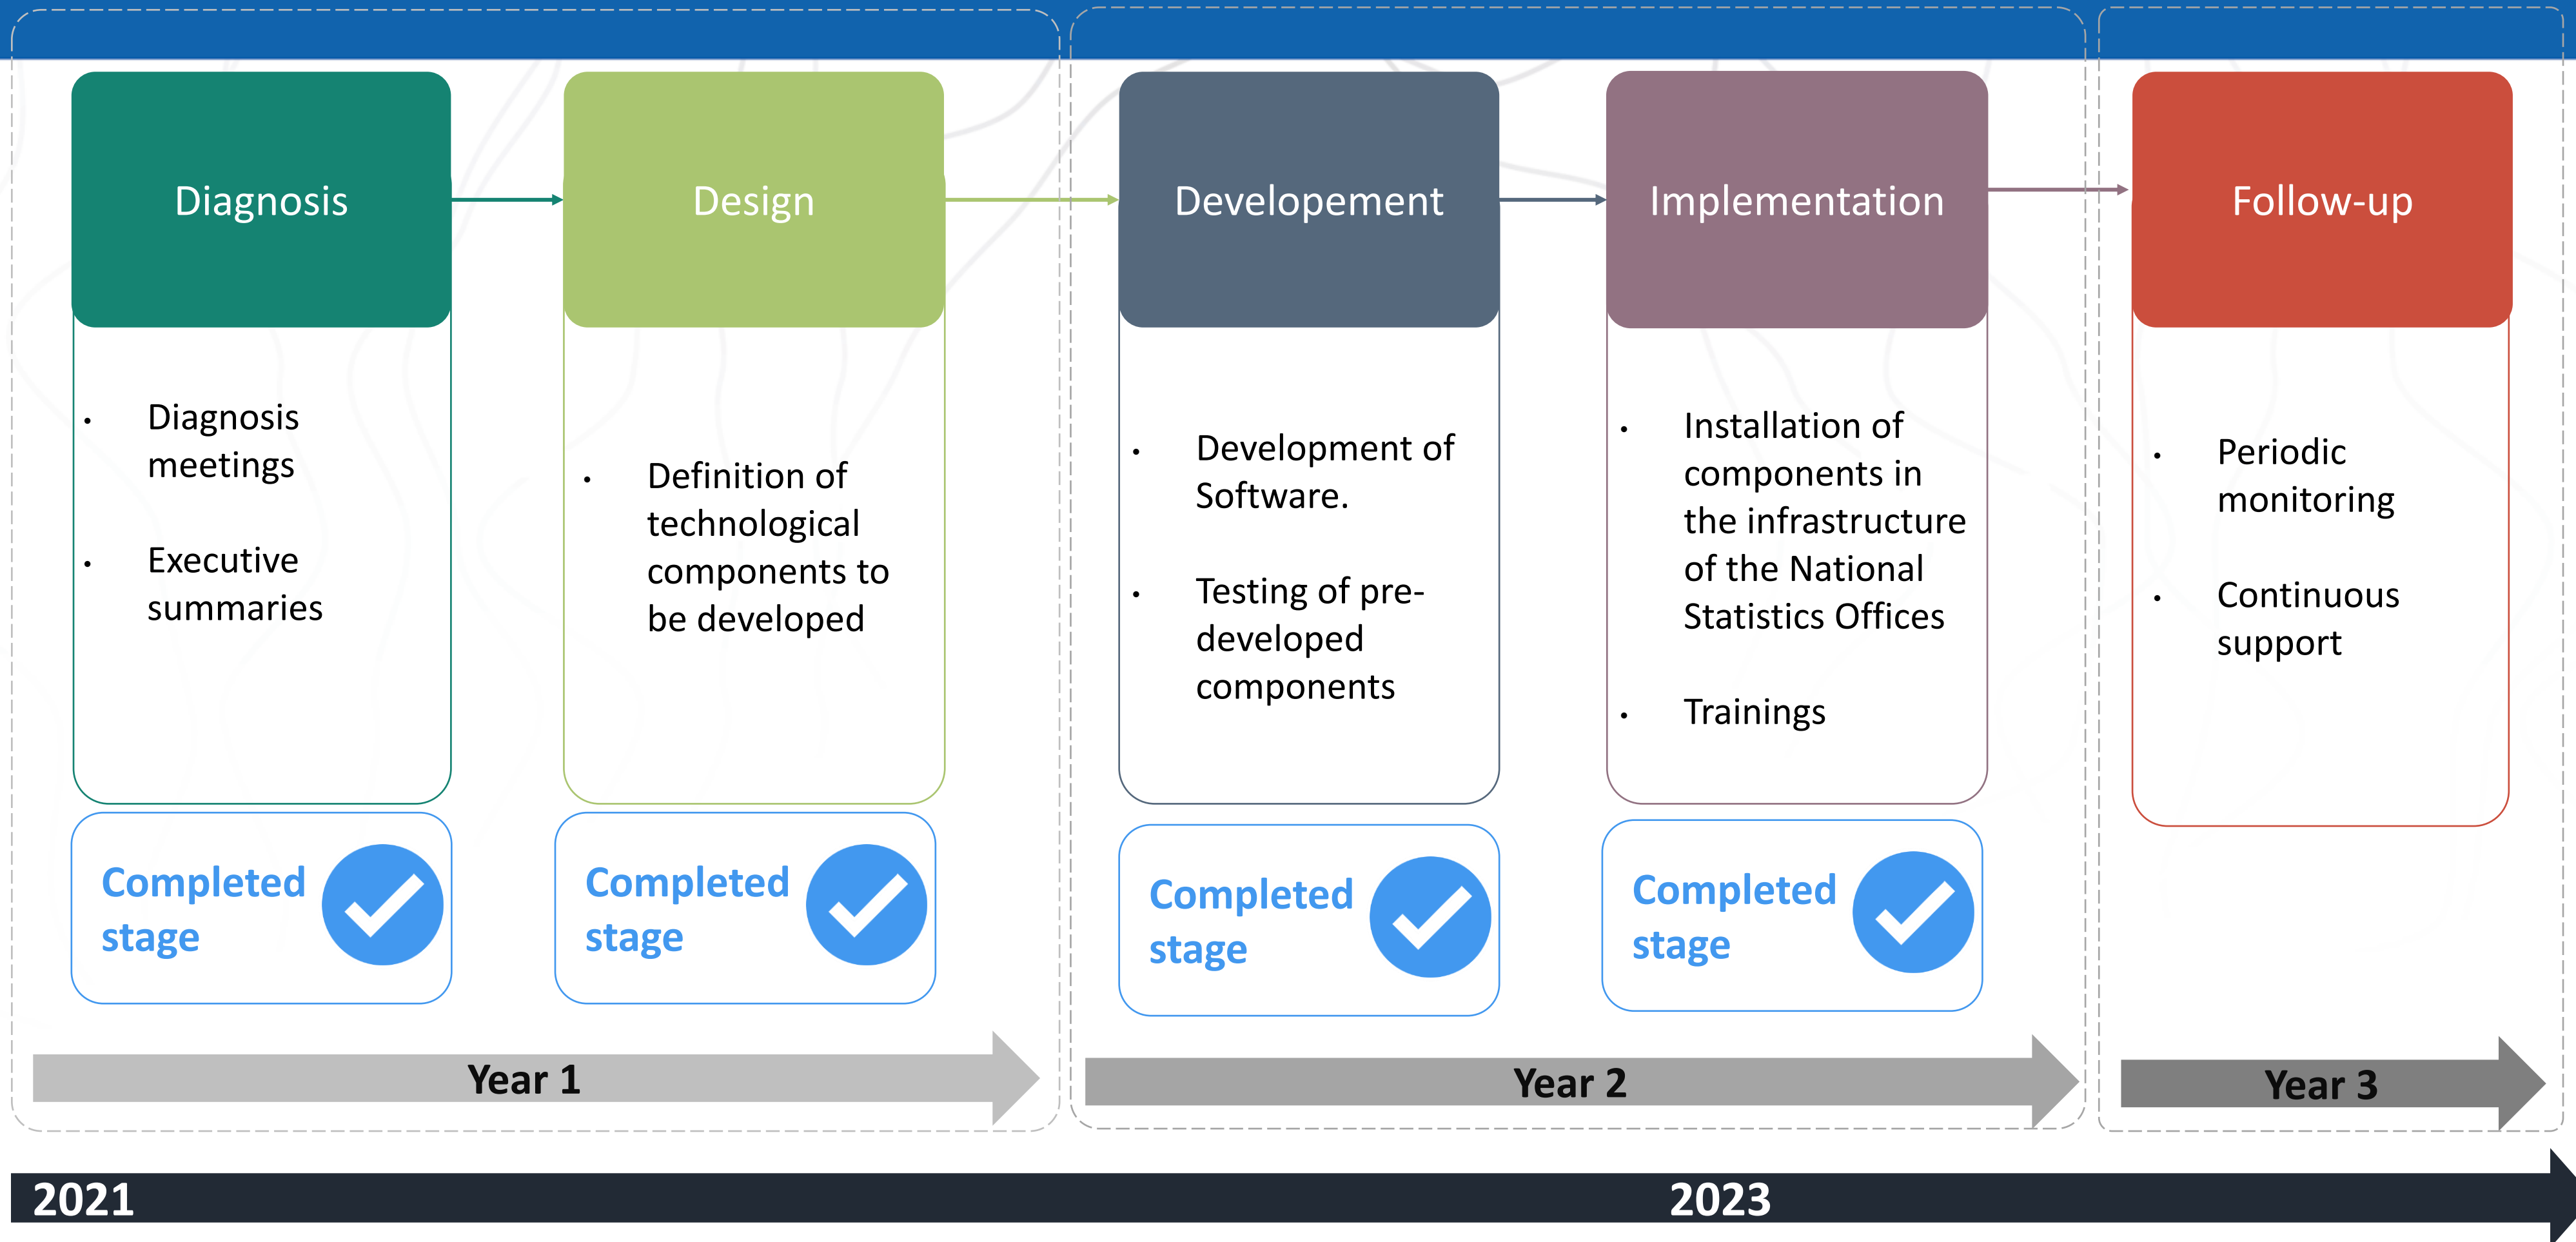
Diagnosis

- Diagnosis meetings
- Executive summaries

Completed stage

Design

- Definition of technological components to be developed

Completed stage

Developement

- Development of Software.
- Testing of pre-developed components

Completed stage

Implementation

- Installation of components in the infrastructure of the National Statistics Offices
- Trainings

Completed stage

Follow-up

- Periodic monitoring
- Continuous support

Year 1

Year 2

Year 3

2021

2023